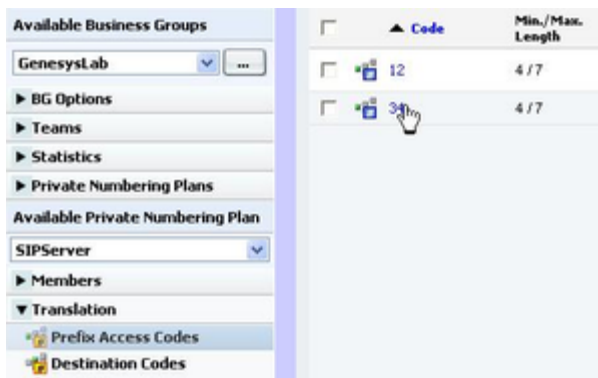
Available Business Groups

GenesysLab ...

▶ BG Options

▶ Teams

▶ Statistics

▶ Private Numbering Plans

Available Private Numbering Plan

SIPServer

▶ Members

▼ Translation

Prefix Access Codes

Destination Codes

| | ▲ Code | Min./Max. Length |
|---|---|---|
| | 12 | 4 / 7 |
| | 34 | 4 / 7 |